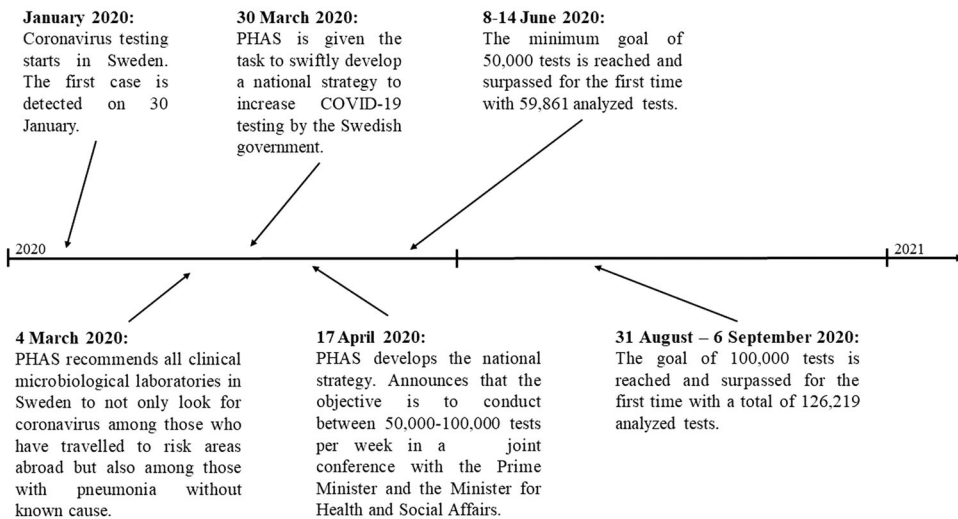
January 2020:
Coronavirus testing starts in Sweden. The first case is detected on 30 January.

30 March 2020:
PHAS is given the task to swiftly develop a national strategy to increase COVID-19 testing by the Swedish government.

8-14 June 2020:
The minimum goal of 50,000 tests is reached and surpassed for the first time with 59,861 analyzed tests.

2020

2021

4 March 2020:
PHAS recommends all clinical microbiological laboratories in Sweden to not only look for coronavirus among those who have travelled to risk areas abroad but also among those with pneumonia without known cause.

17 April 2020:
PHAS develops the national strategy. Announces that the objective is to conduct between 50,000-100,000 tests per week in a joint conference with the Prime Minister and the Minister for Health and Social Affairs.

31 August – 6 September 2020:
The goal of 100,000 tests is reached and surpassed for the first time with a total of 126,219 analyzed tests.